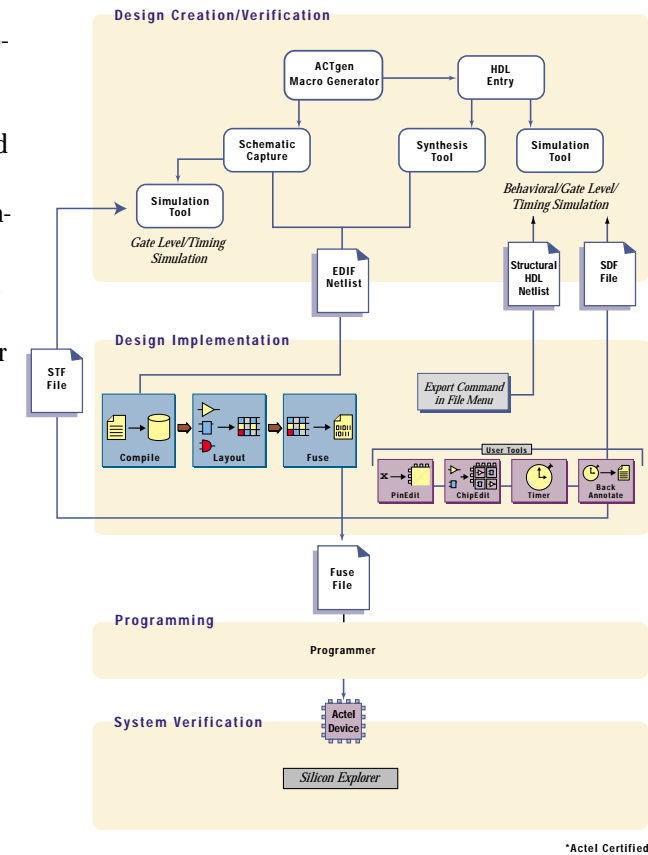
-

d

n-

r

Design Creation/Verification

ACTgen Macro Generator

HDL Entry

Schematic Capture

Synthesis Tool

Simulation Tool

Simulation Tool

Gate Level/Timing Simulation

Behavioral/Gate Level/ Timing Simulation

EDIF Netlist

Structural HDL Netlist

SDF File

STF File

Design Implementation

Export Command in File Menu

Compile

Layout

Fuse

User Tools

PinEdit

ChipEdit

Timer

Back Annotate

Fuse File

Programming

Programmer

System Verification

Actel Device

Silicon Explorer

*Actel Certified